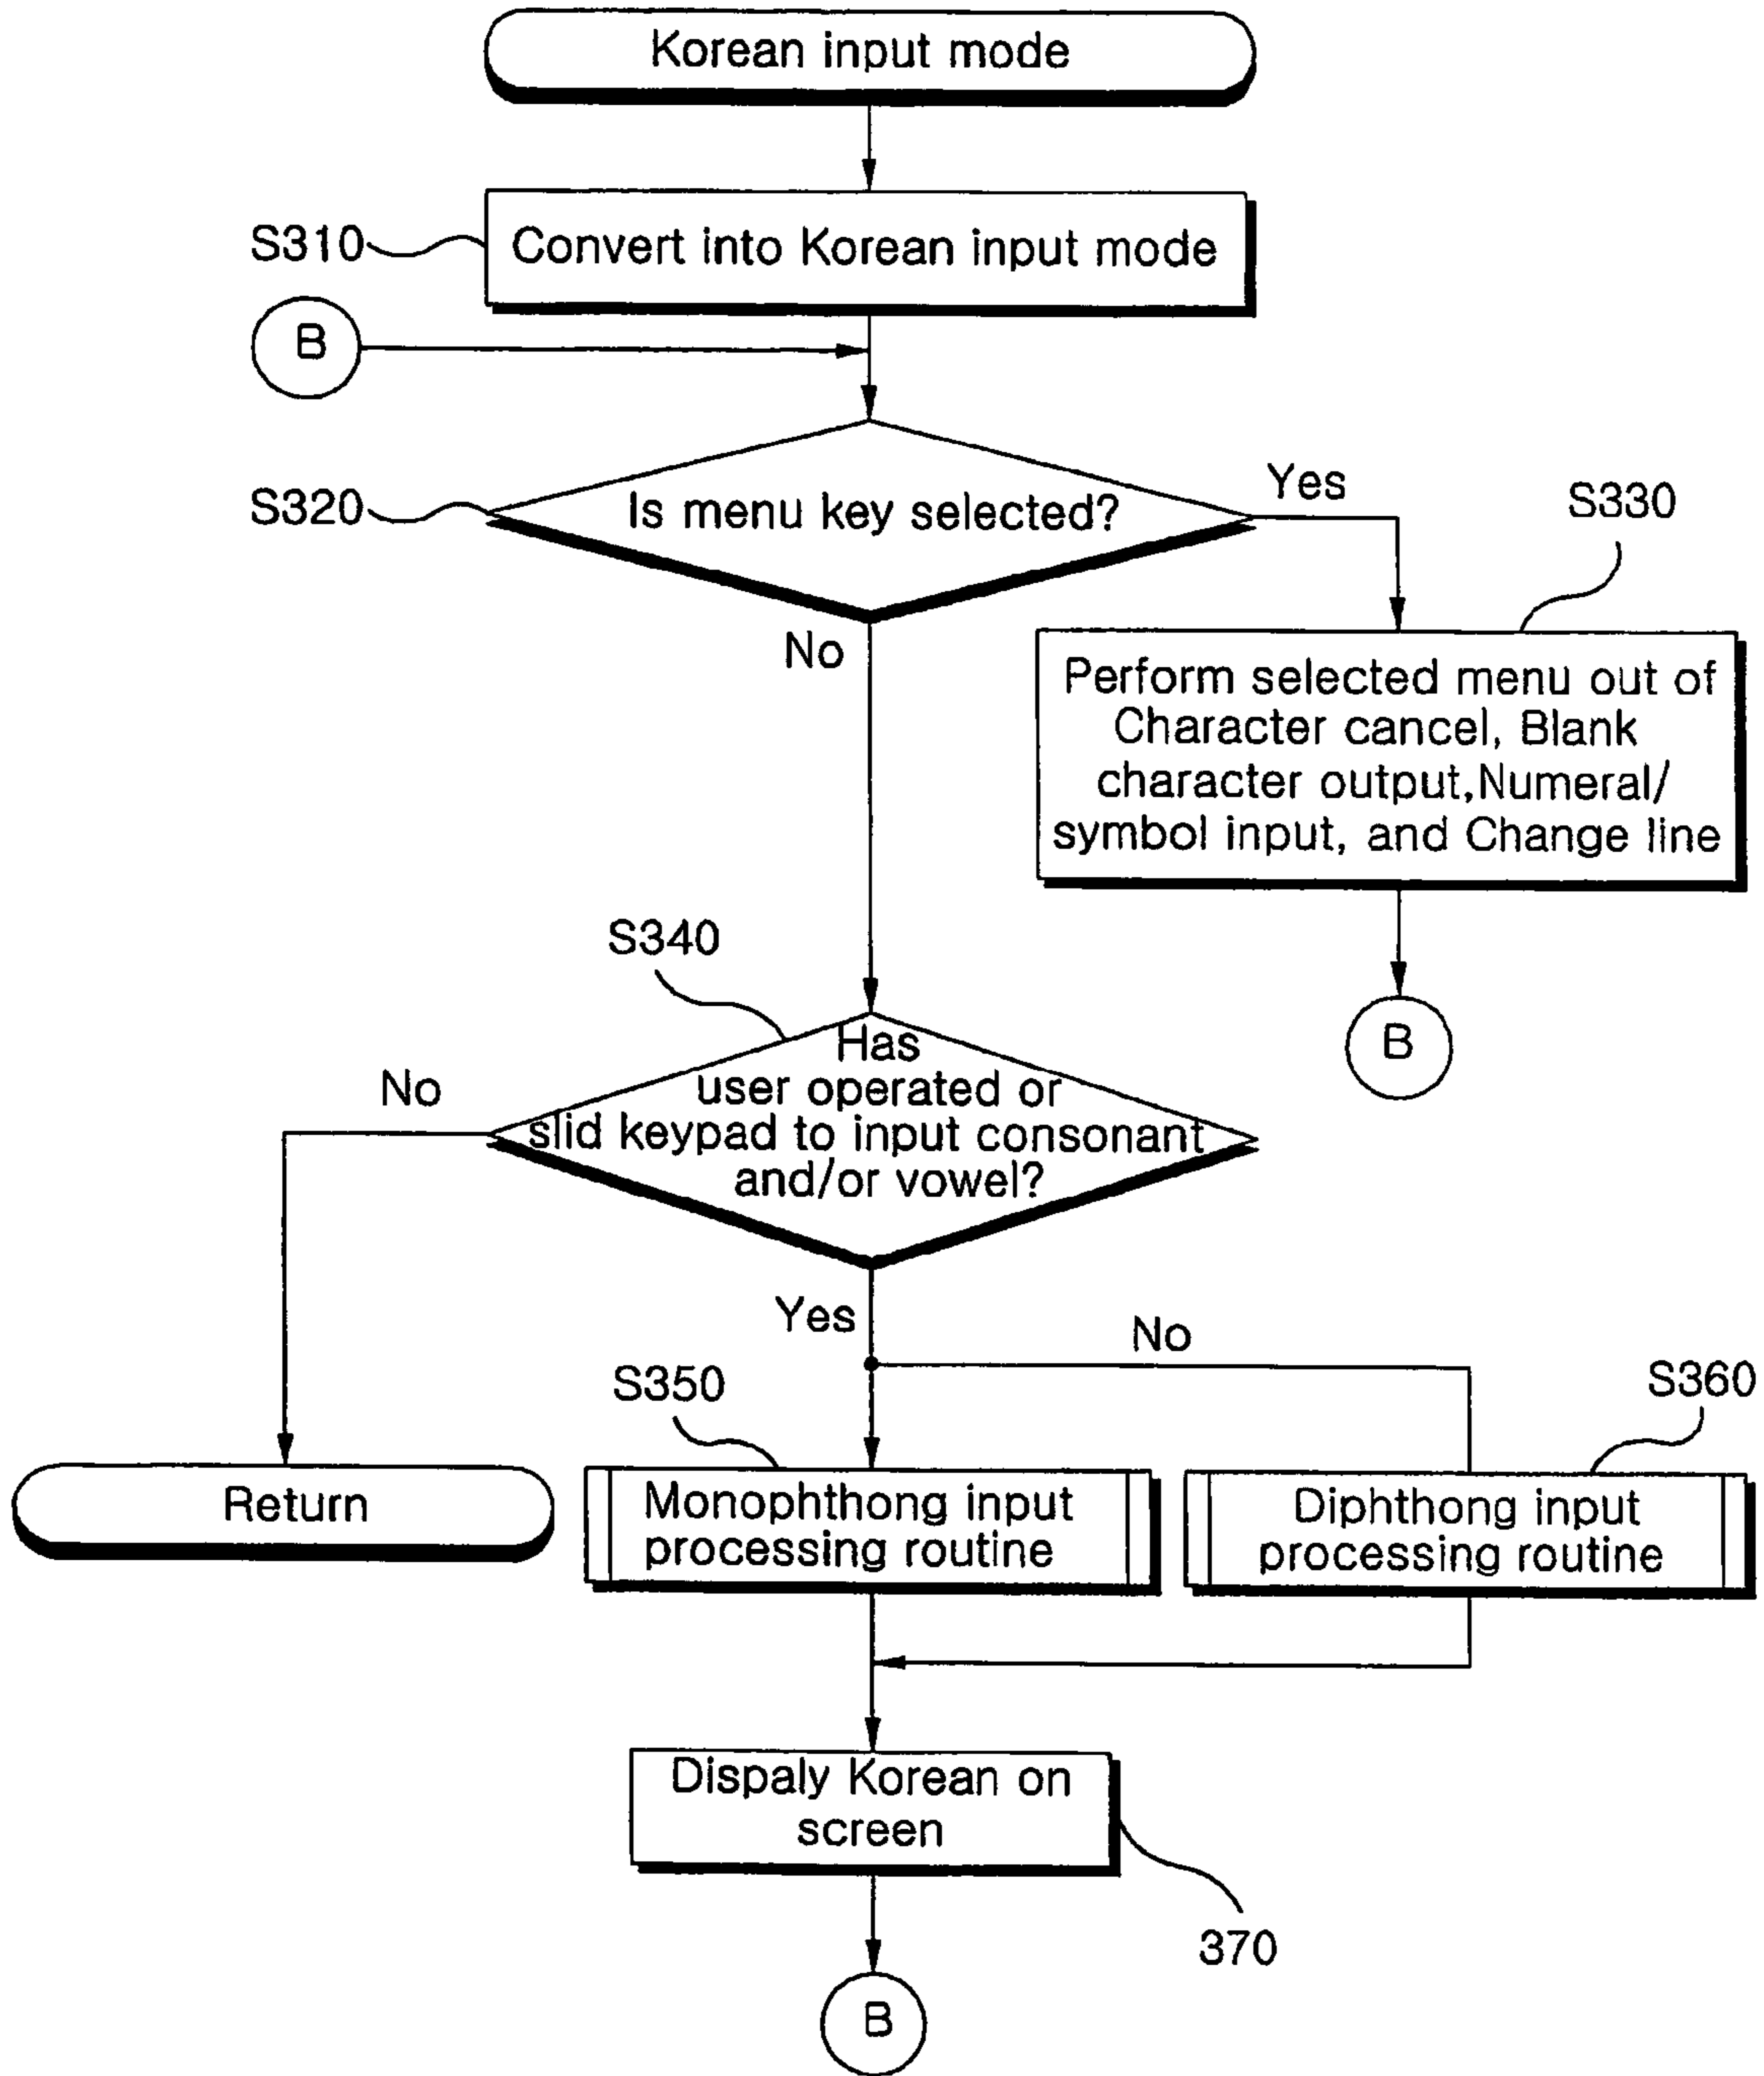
Korean input mode

S310

Convert into Korean input mode

B

S320

Is menu key selected?

Yes

S330

No

Perform selected menu out of Character cancel, Blank character output,Numeral/ symbol input, and Change line

S340

B

Has user operated or slid keypad to input consonant and/or vowel?

No

Yes

No

S350

S360

Return

Monophthong input processing routine

Diphthong input processing routine

Dispaly Korean on screen

370

B